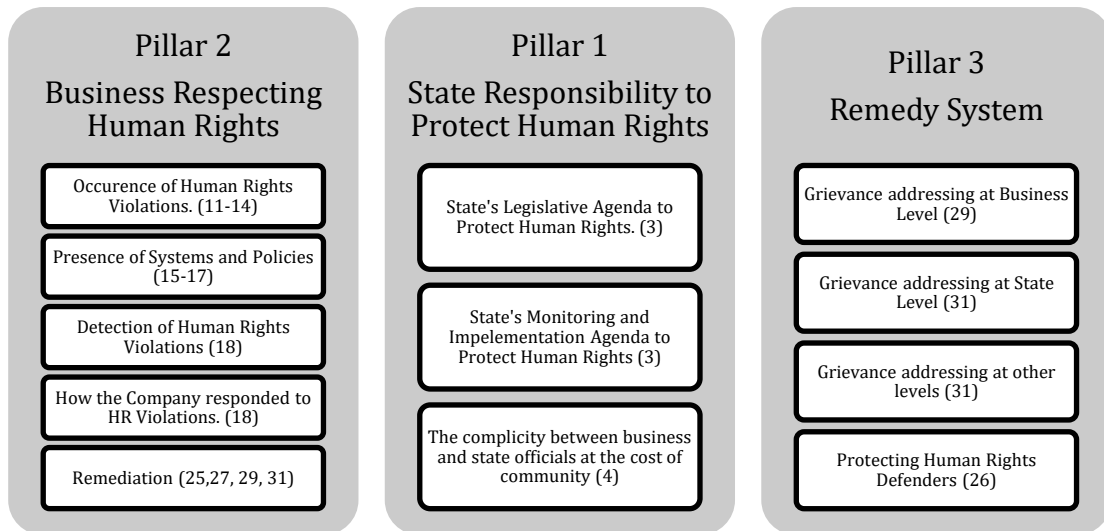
Pillar 2

Business Respecting Human Rights

Occurence of Human Rights Violations. (11-14)

Presence of Systems and Policies (15-17)

Detection of Human Rights Violations (18)

How the Company responded to HR Violations. (18)

Remediation (25,27, 29, 31)

Pillar 1

State Responsibility to Protect Human Rights

State's Legislative Agenda to Protect Human Rights. (3)

State's Monitoring and Impelementation Agenda to Protect Human Rights (3)

The complicity between business and state officials at the cost of community (4)

Pillar 3

Remedy System

Grievance addressing at Business Level (29)

Grievance addressing at State Level (31)

Grievance addressing at other levels (31)

Protecting Human Rights Defenders (26)